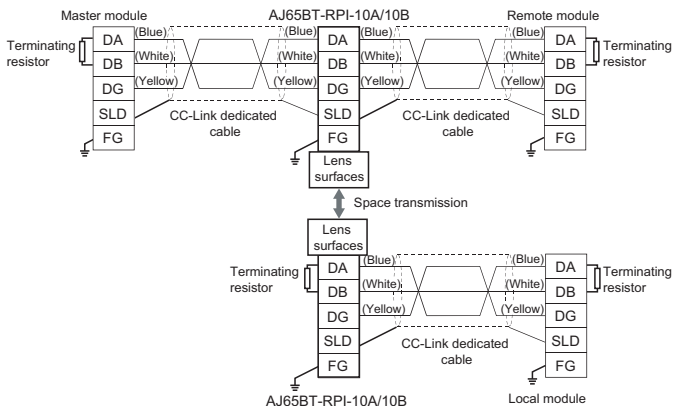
Master module

AJ65BT-RPI-10A/10B

Remote module

Terminating resistor

DA
DB
DG
SLD
FG

(Blue)
(White)
(Yellow)

CC-Link dedicated cable

(Blue)
(White)
(Yellow)

DA
DB
DG
SLD
FG

(Blue)
(White)
(Yellow)

CC-Link dedicated cable

(Blue)
(White)
(Yellow)

DA
DB
DG
SLD
FG

Terminating resistor

Lens surfaces

Space transmission

Lens surfaces

Terminating resistor

DA
DB
DG
SLD
FG

(Blue)
(White)
(Yellow)

CC-Link dedicated cable

(Blue)
(White)
(Yellow)

DA
DB
DG
SLD
FG

Terminating resistor

AJ65BT-RPI-10A/10B

Local module